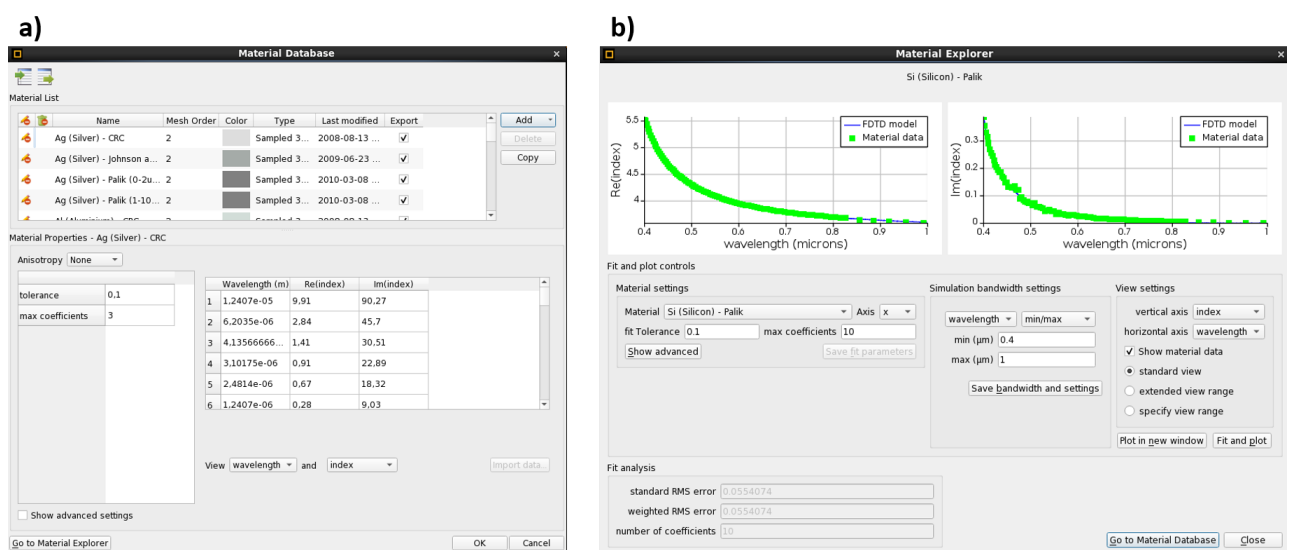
a)

Material Database

Material List

| | | Name | Mesh Order | Color | Type | Last modified | Export |
|---|---|---|---|---|---|---|---|
| | | Ag (Silver) - CRC | 2 | | Sampled 3... | 2008-08-13 ... | ✓ |
| | | Ag (Silver) - Johnson a... | 2 | | Sampled 3... | 2009-06-23 ... | ✓ |
| | | Ag (Silver) - Palik (0-2u... | 2 | | Sampled 3... | 2010-03-08 ... | ✓ |
| | | Ag (Silver) - Palik (1-10... | 2 | | Sampled 3... | 2010-03-08 ... | ✓ |

Add
Delete
Copy

Material Properties - Ag (Silver) - CRC

Anisotropy None

| | |
|---|---|
| tolerance | 0,1 |
| max coefficients | 3 |

| | Wavelength (m) | Re(index) | Im(index) |
|---|---|---|---|
| 1 | 1,2407e-05 | 9,91 | 90,27 |
| 2 | 6,2035e-06 | 2,84 | 45,7 |
| 3 | 4,13566666... | 1,41 | 30,51 |
| 4 | 3,10175e-06 | 0,91 | 22,89 |
| 5 | 2,4814e-06 | 0,67 | 18,32 |
| 6 | 1,2407e-06 | 0,28 | 9,03 |

View wavelength and index

Import data...

Show advanced settings

Go to Material Explorer
OK
Cancel

b)

Material Explorer

Si (Silicon) - Palik

Re(index)
5.5
5
4.5
4
0.4 0.5 0.6 0.7 0.8 0.9 1
wavelength (microns)
FDTD model
Material data

Im(index)
0.3
0.2
0.1
0
0.4 0.5 0.6 0.7 0.8 0.9 1
wavelength (microns)
FDTD model
Material data

Fit and plot controls

Material settings
Material Si (Silicon) - Palik Axis x
fit Tolerance 0.1 max coefficients 10
Show advanced
Save fit parameters

Simulation bandwidth settings
wavelength min/max
min (μm) 0.4
max (μm) 1
Save bandwidth and settings

View settings
vertical axis index
horizontal axis wavelength
Show material data
standard view
extended view range
specify view range
Plot in new window
Fit and plot

Fit analysis
standard RMS error 0.0554074
weighted RMS error 0.0554074
number of coefficients 10

Go to Material Database
Close